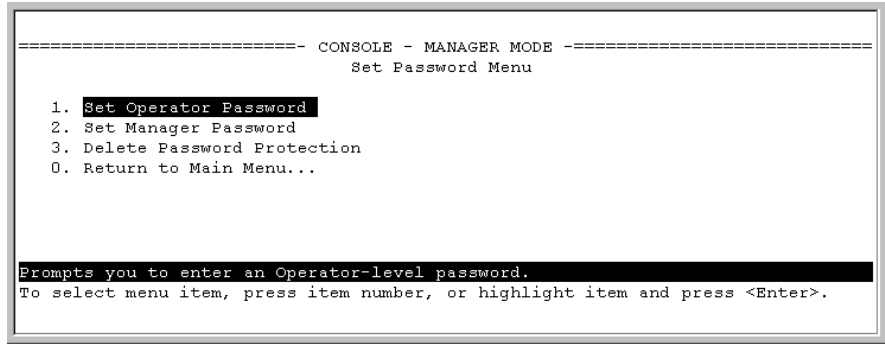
=========================- CONSOLE - MANAGER MODE -=========================

Set Password Menu

1. Set Operator Password
2. Set Manager Password
3. Delete Password Protection
0. Return to Main Menu...

Prompts you to enter an Operator-level password.
To select menu item, press item number, or highlight item and press <Enter>.